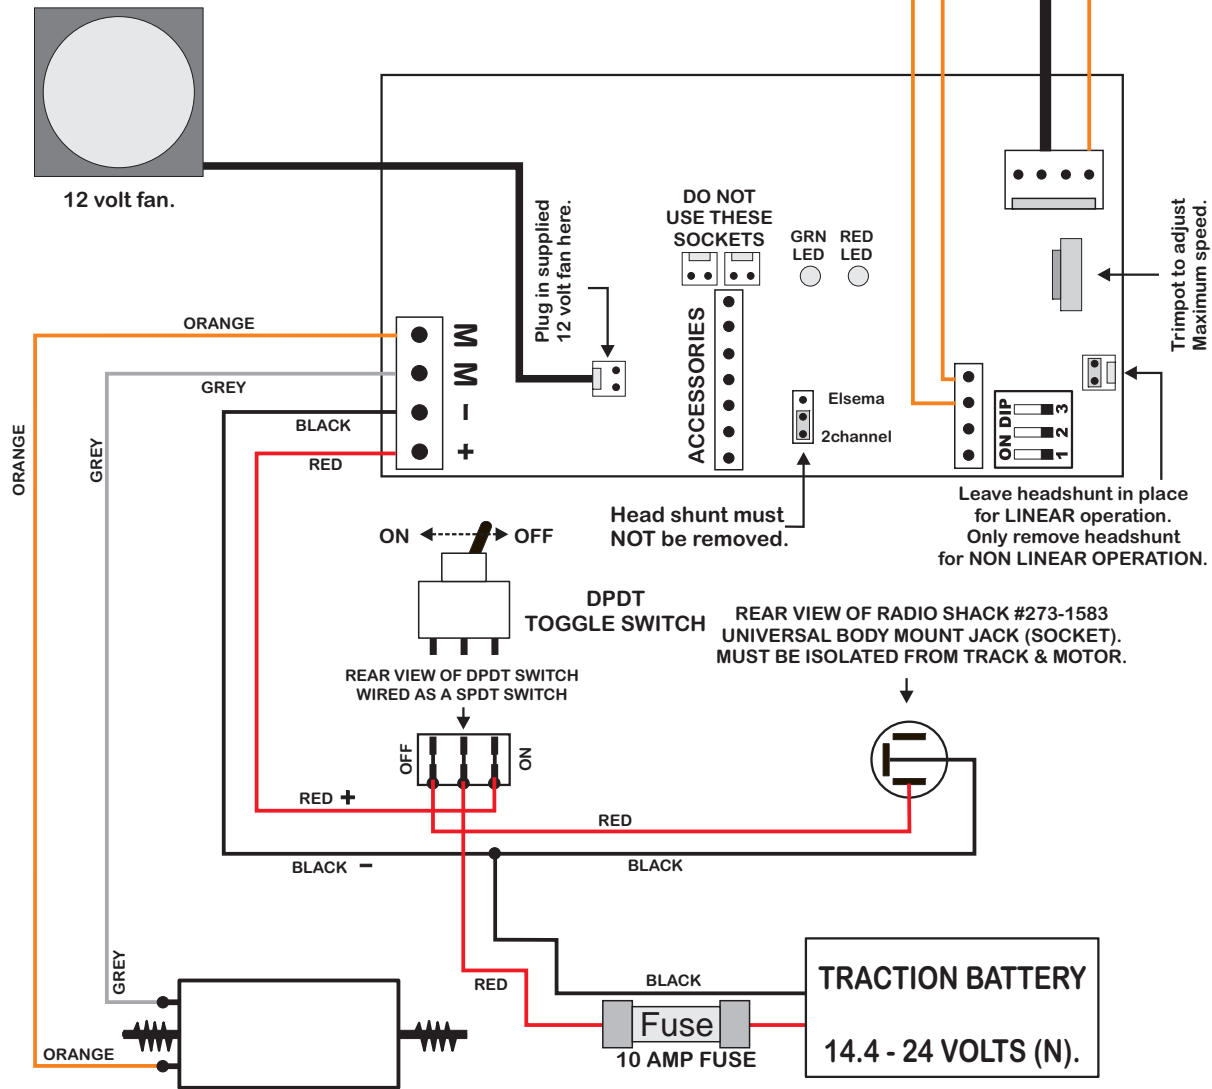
12 volt fan.

Plug in supplied 12 volt fan here.

DO NOT USE THESE SOCKETS

GRN LED

RED LED

Trimpot to adjust Maximum speed.

ORANGE

GREY

BLACK

RED

M

M

-

+

ACCESSORIES

Elsema

2channel

ON DIP

3

2

1

ORANGE

GREY

Head shunt must NOT be removed.

Leave headshunt in place for LINEAR operation. Only remove headshunt for NON LINEAR OPERATION.

ON

OFF

DPDT TOGGLE SWITCH

REAR VIEW OF RADIO SHACK #273-1583 UNIVERSAL BODY MOUNT JACK (SOCKET). MUST BE ISOLATED FROM TRACK & MOTOR.

REAR VIEW OF DPDT SWITCH WIRED AS A SPDT SWITCH

OFF

ON

RED +

RED

BLACK -

BLACK

GREY

RED

BLACK

TRACTION BATTERY

Fuse

10 AMP FUSE

14.4 - 24 VOLTS (N).

ORANGE